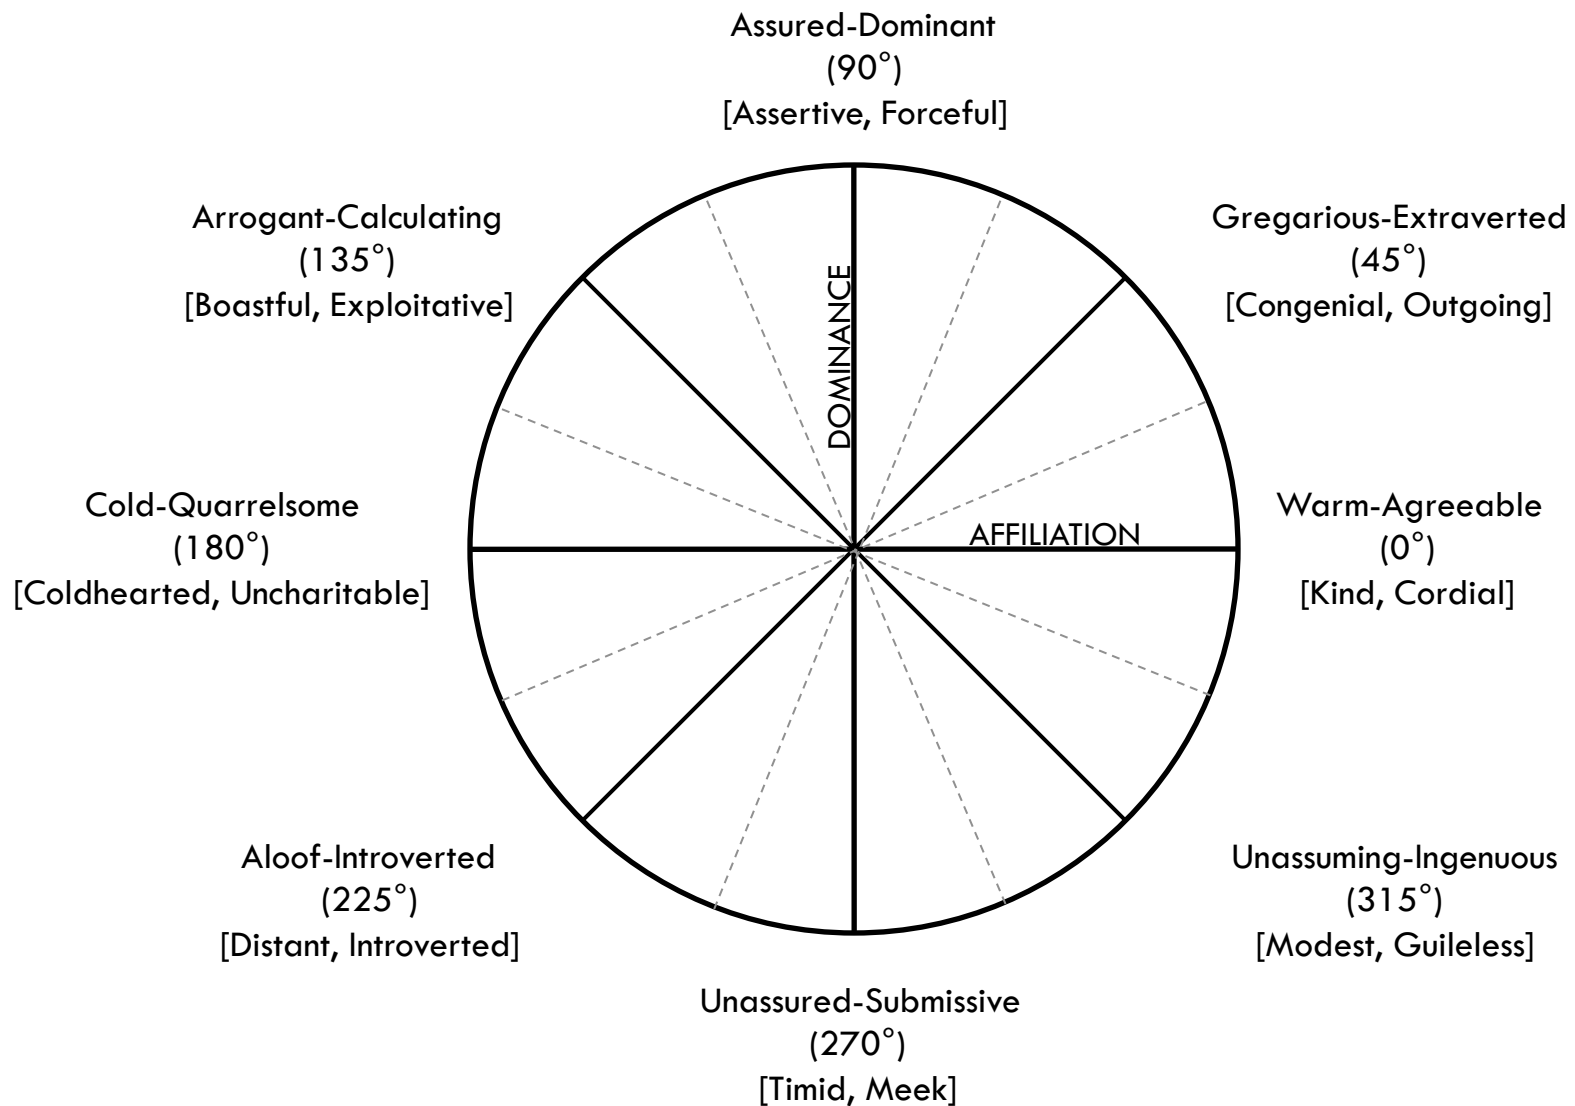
Assured-Dominant
(90°)
[Assertive, Forceful]

Arrogant-Calculating
(135°)
[Boastful, Exploitative]

Gregarious-Extraverted
(45°)
[Congenial, Outgoing]

DOMINANCE

AFFILIATION

Cold-Quarrelsome
(180°)
[Coldhearted, Uncharitable]

Warm-Agreeable
(0°)
[Kind, Cordial]

Aloof-Introverted
(225°)
[Distant, Introverted]

Unassuming-Ingenuous
(315°)
[Modest, Guileless]

Unassured-Submissive
(270°)
[Timid, Meek]